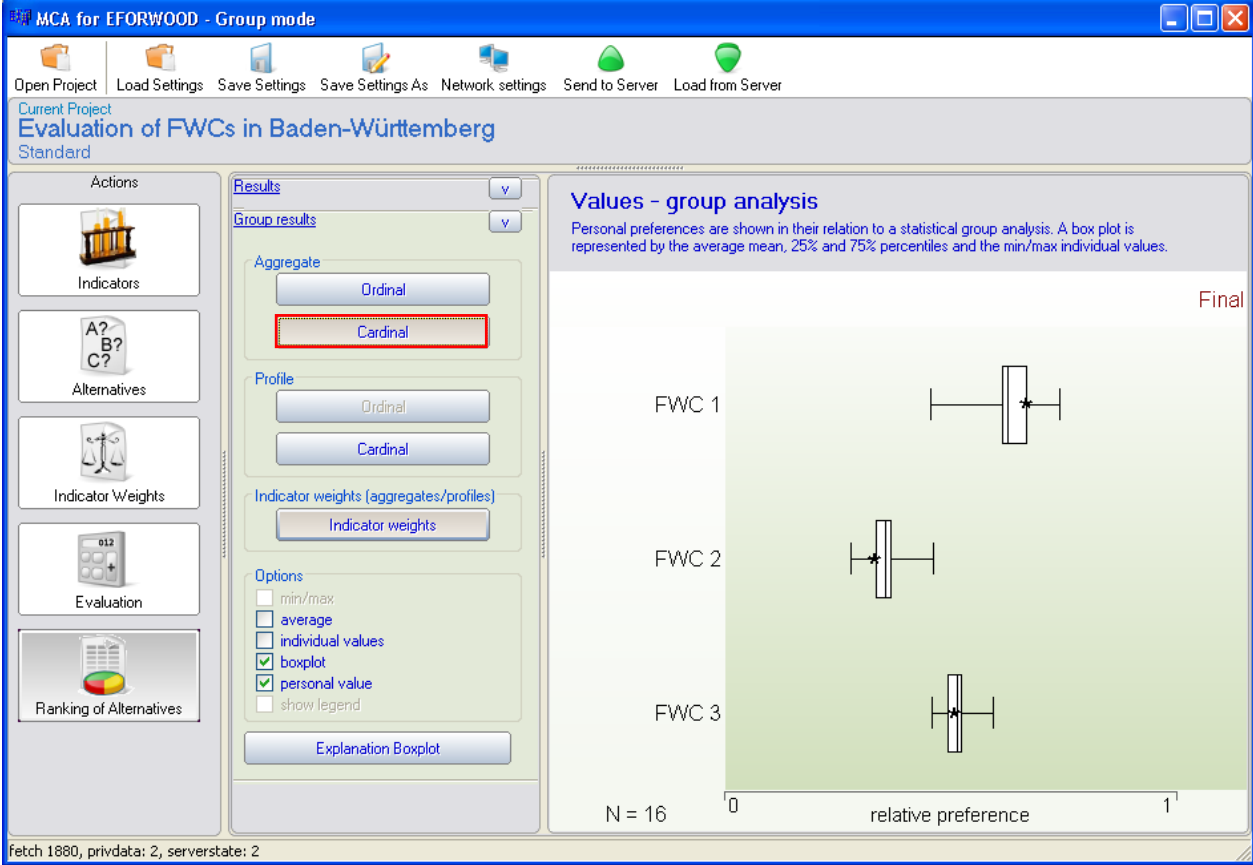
MCA for EFORWOOD - Group mode

Open Project | Load Settings | Save Settings | Save Settings As | Network settings | Send to Server | Load from Server

Current Project
Evaluation of FWCs in Baden-Württemberg
Standard

Actions

Indicators

A? B? C?

Alternatives

Indicator Weights

012

Evaluation

Ranking of Alternatives

Results v

Group results v

Aggregate

Ordinal

Cardinal

Profile

Ordinal

Cardinal

Indicator weights (aggregates/profiles)

Indicator weights

Options

min/max

average

individual values

boxplot

personal value

show legend

Explanation Boxplot

Values - group analysis

Personal preferences are shown in their relation to a statistical group analysis. A box plot is represented by the average mean, 25% and 75% percentiles and the min/max individual values.

Final

FWC 1

FWC 2

FWC 3

N = 16

0

1

relative preference

fetch 1880, privdata: 2, serverstate: 2